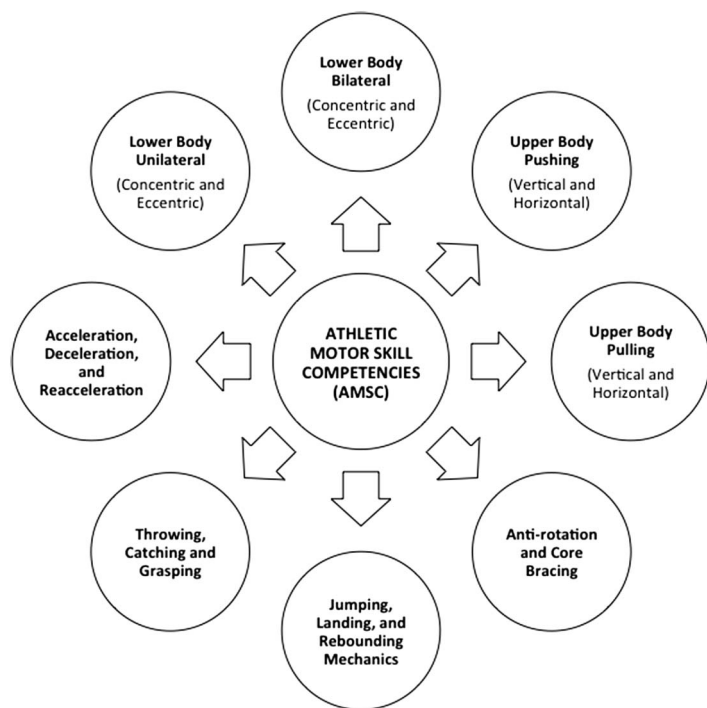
Lower Body Bilateral
(Concentric and Eccentric)

Lower Body Unilateral
(Concentric and Eccentric)

Upper Body Pushing
(Vertical and Horizontal)

Acceleration, Deceleration, and Reacceleration

ATHLETIC MOTOR SKILL COMPETENCIES (AMSC)

Upper Body Pulling
(Vertical and Horizontal)

Throwing, Catching and Grasping

Anti-rotation and Core Bracing

Jumping, Landing, and Rebounding Mechanics